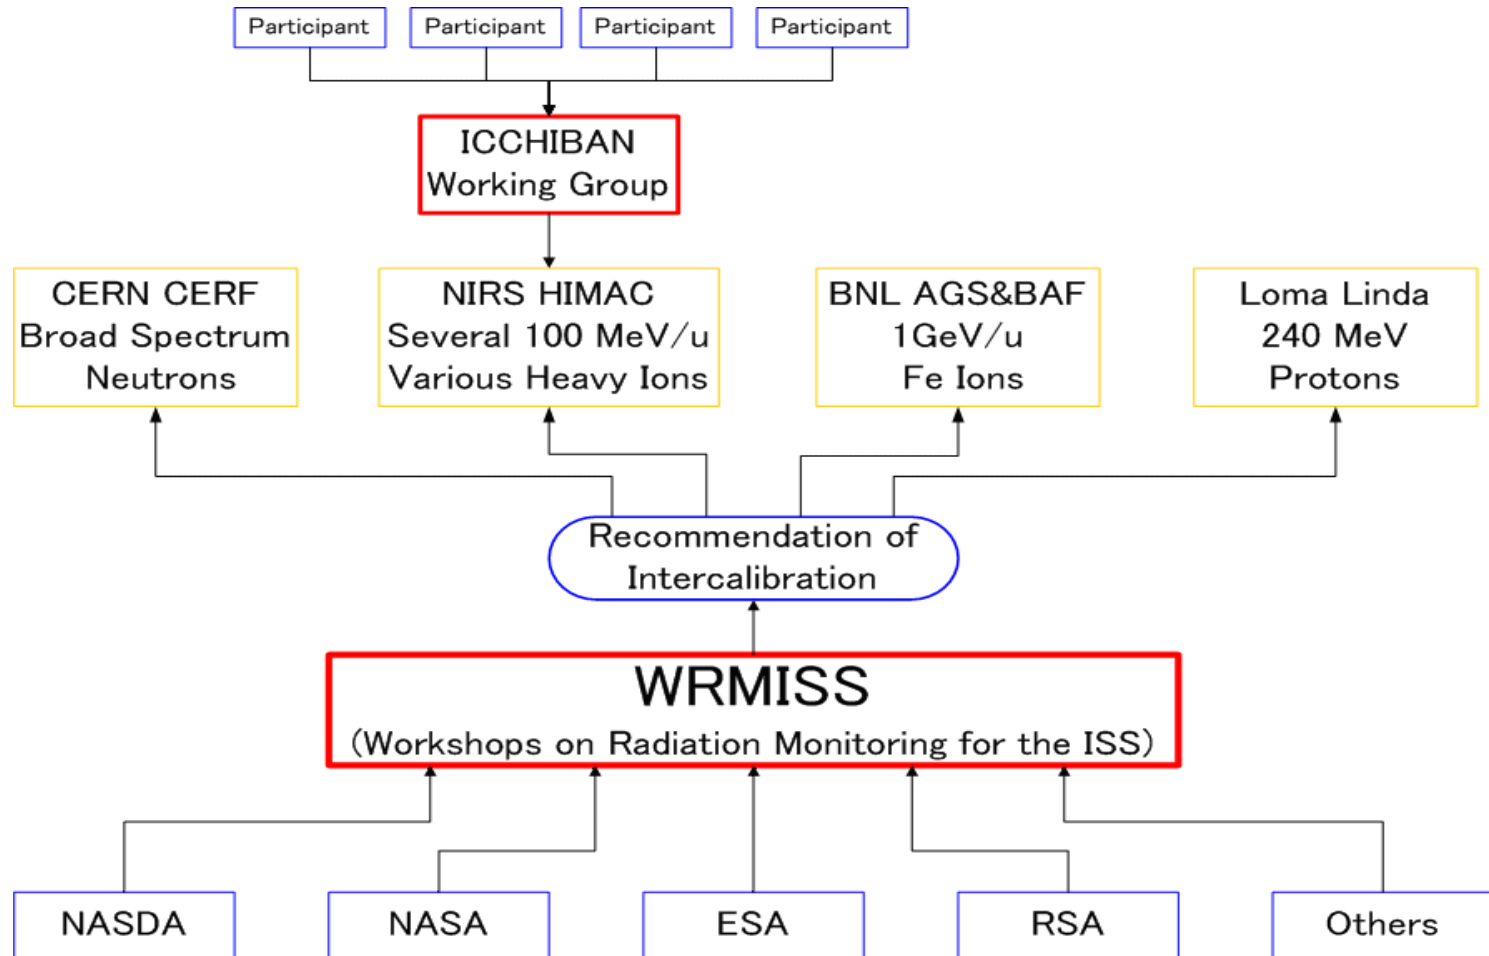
Participant
Participant
Participant
Participant

ICCHIBAN
Working Group

CERN CERF
Broad Spectrum
Neutrons

NIRS HIMAC
Several 100 MeV/u
Various Heavy Ions

BNL AGS&BAF
1GeV/u
Fe Ions

Loma Linda
240 MeV
Protons

Recommendation of
Intercalibration

WRMISS
(Workshops on Radiation Monitoring for the ISS)

NASDA
NASA
ESA
RSA
Others